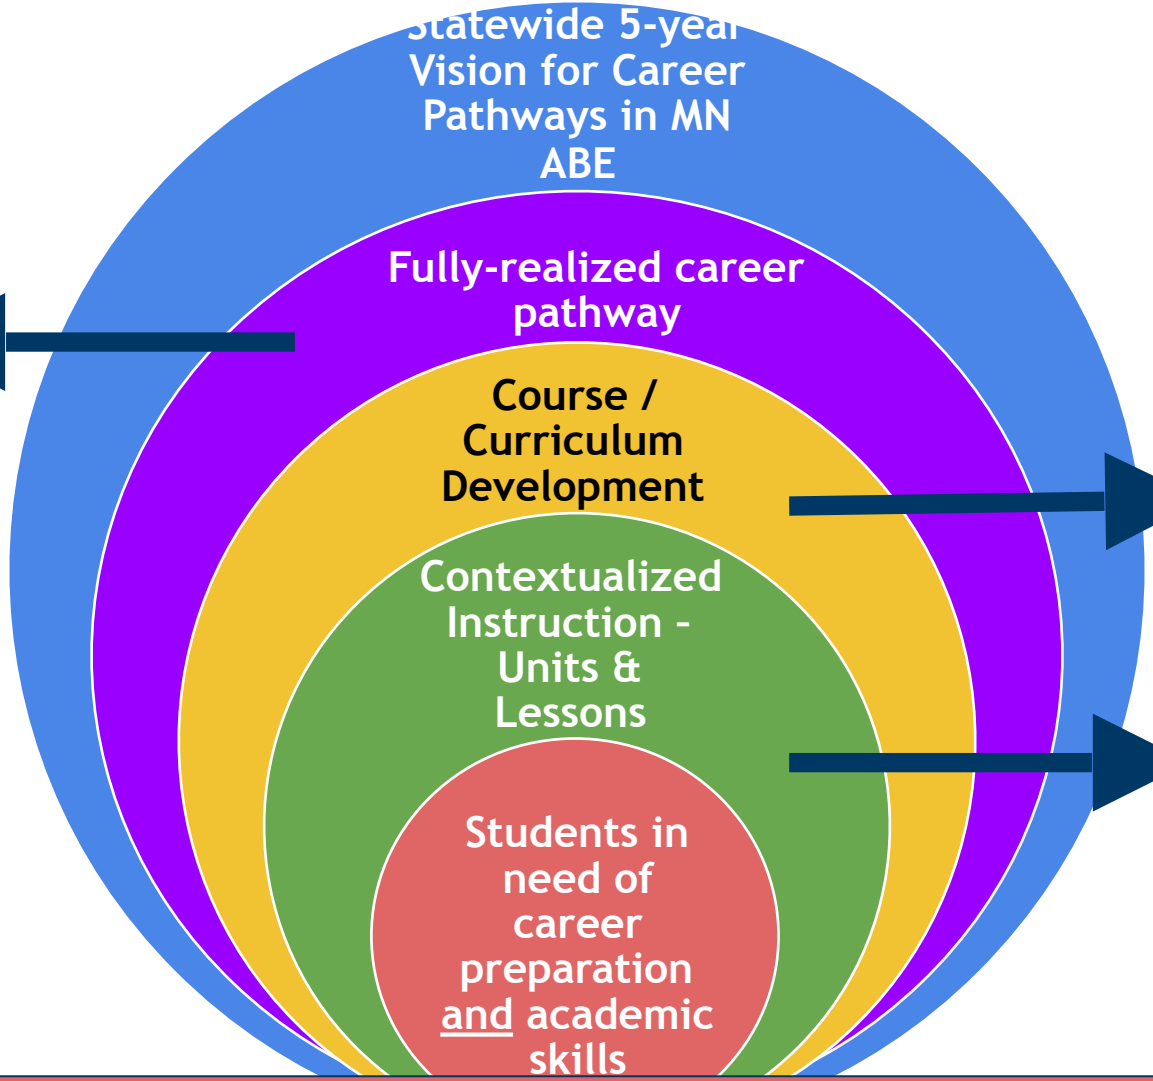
Statewide 5-year Vision for Career Pathways in MN ABE

Fully-realized career pathway

Course / Curriculum Development

Contextualized Instruction – Units & Lessons

Students in need of career preparation and academic skills